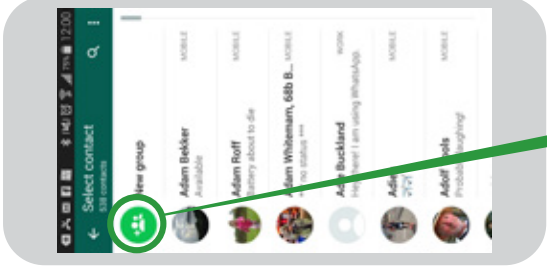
12:00

Select contact
538 contacts

New group

Adam Bekker
Available
MOBILE

Adam Roff
Battery about to die
MOBILE

Adam Whitesman, 68b B...
no status ***
MOBILE

Adie Buckland
Hey there! I am using WhatsApp.
WORK

Adie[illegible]
MOBILE

Adolf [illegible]ools
Probably laughing!
MOBILE